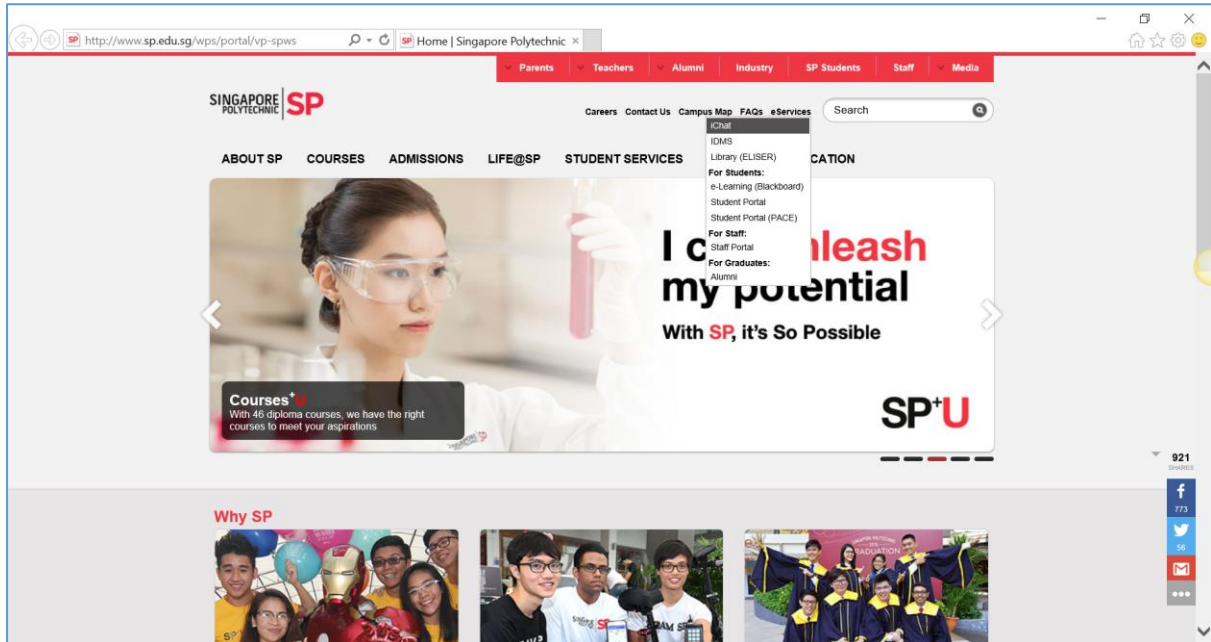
http://www.sp.edu.sg/wps/portal/vp-spws
Home | Singapore Polytechnic ×

Parents Teachers Alumni Industry SP Students Staff Media

SINGAPORE POLYTECHNIC SP

Careers Contact Us Campus Map FAQs eServices
Search

iChat
IDMS
Library (ELISER)
For Students:
e-Learning (Blackboard)
Student Portal
Student Portal (PACE)
For Staff:
Staff Portal
For Graduates:
Alumni

ABOUT SP COURSES ADMISSIONS LIFE@SP STUDENT SERVICES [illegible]CATION

I c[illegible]nleash my potential
With SP, it's So Possible

Courses$^+$U
With 46 diploma courses, we have the right courses to meet your aspirations

SP$^+$U

921
SHARES
773
56

Why SP